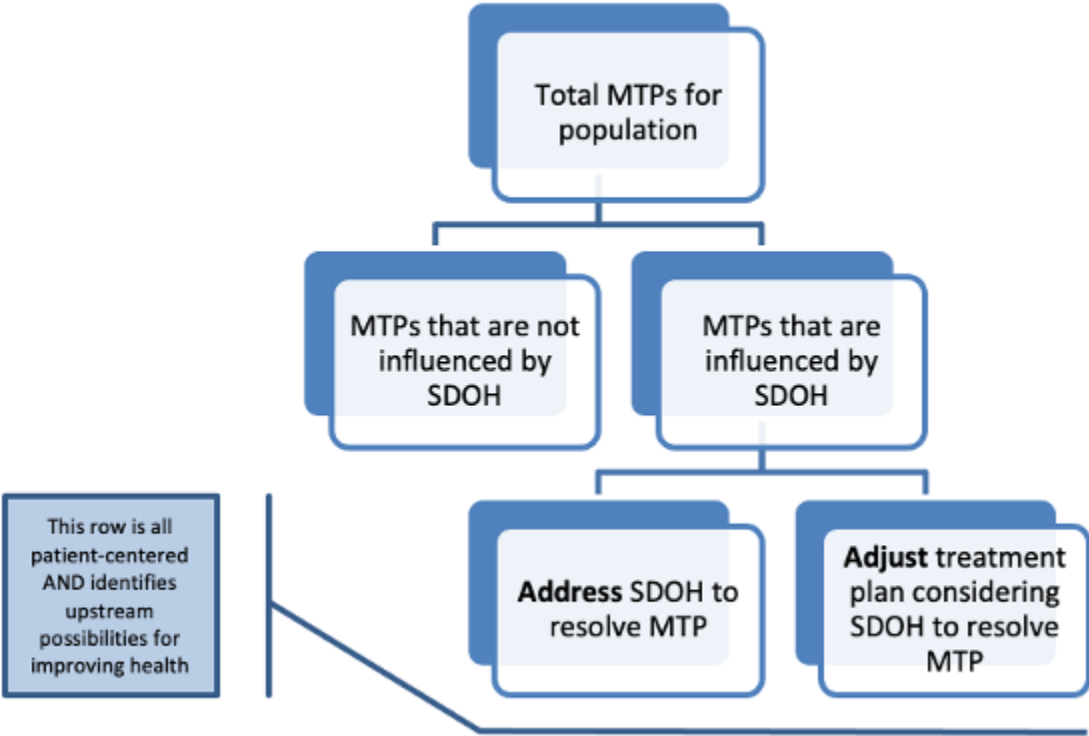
Total MTPs for population

MTPs that are not influenced by SDOH

MTPs that are influenced by SDOH

This row is all patient-centered AND identifies upstream possibilities for improving health

**Address** SDOH to resolve MTP

**Adjust** treatment plan considering SDOH to resolve MTP